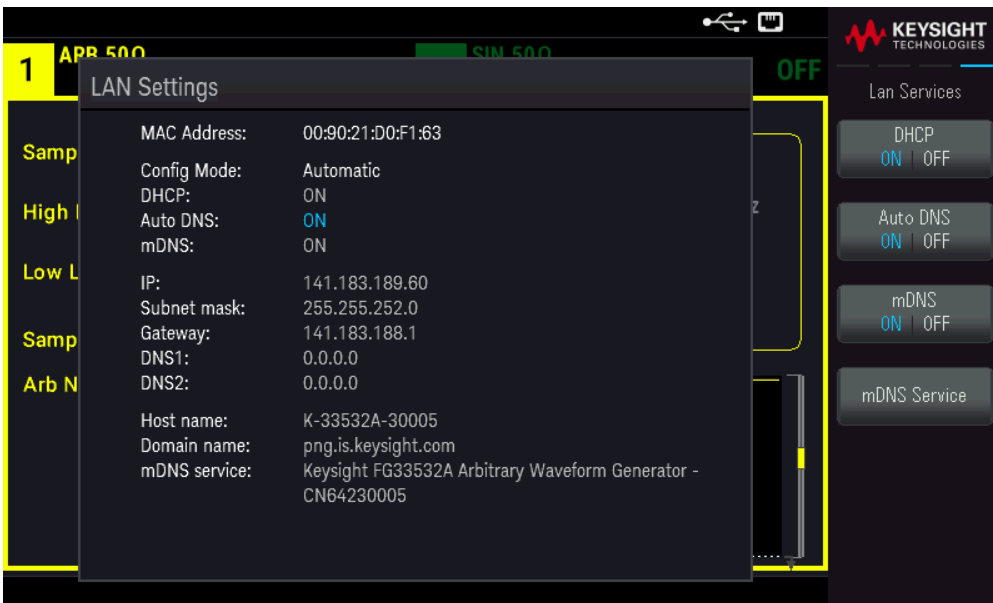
1 ARB 50Ω

SIN 50Ω

OFF

KEYSIGHT TECHNOLOGIES

LAN Settings

Samp

High

Low L

Samp

Arb N

z

MAC Address: 00:90:21:D0:F1:63

Config Mode: Automatic
DHCP: ON
Auto DNS: ON
mDNS: ON

IP: 141.183.189.60
Subnet mask: 255.255.252.0
Gateway: 141.183.188.1
DNS1: 0.0.0.0
DNS2: 0.0.0.0

Host name: K-33532A-30005
Domain name: png.is.keysight.com
mDNS service: Keysight FG33532A Arbitrary Waveform Generator - CN64230005

Lan Services

DHCP
ON | OFF

Auto DNS
ON | OFF

mDNS
ON | OFF

mDNS Service